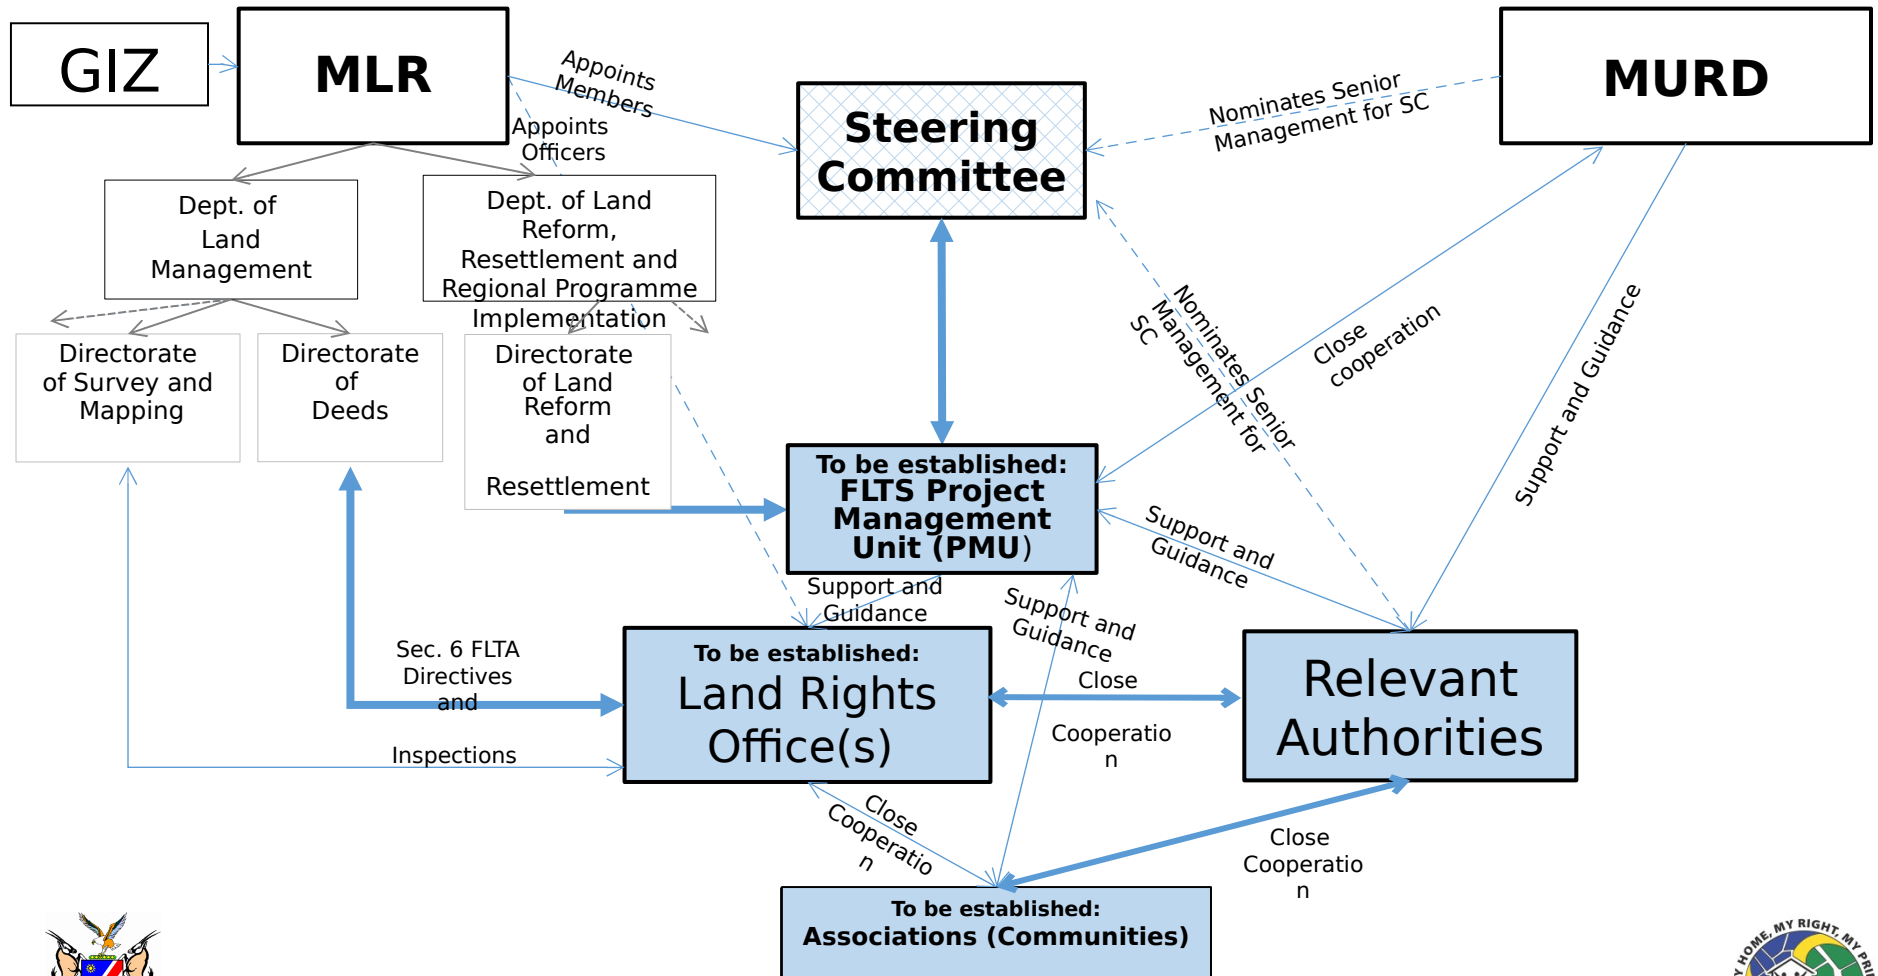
GIZ

MLR

Appoints Members

Appoints Officers

Steering Committee

Nominates Senior Management for SC

MURD

Dept. of Land Management

Dept. of Land Reform, Resettlement and Regional Programme Implementation

Directorate of Survey and Mapping

Directorate of Deeds

Directorate of Land Reform and Resettlement

Nominates Senior Management for SC

Close cooperation

Support and Guidance

To be established: FLTS Project Management Unit (PMU)

Support and Guidance

Support and Guidance

Support and Guidance

Sec. 6 FLTA Directives and

Inspections

To be established: Land Rights Office(s)

Close Cooperatio n

Relevant Authorities

Close Cooperatio n

Close Cooperatio n

To be established: Associations (Communities)

Y HOME, MY RIGHT, MY PRI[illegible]